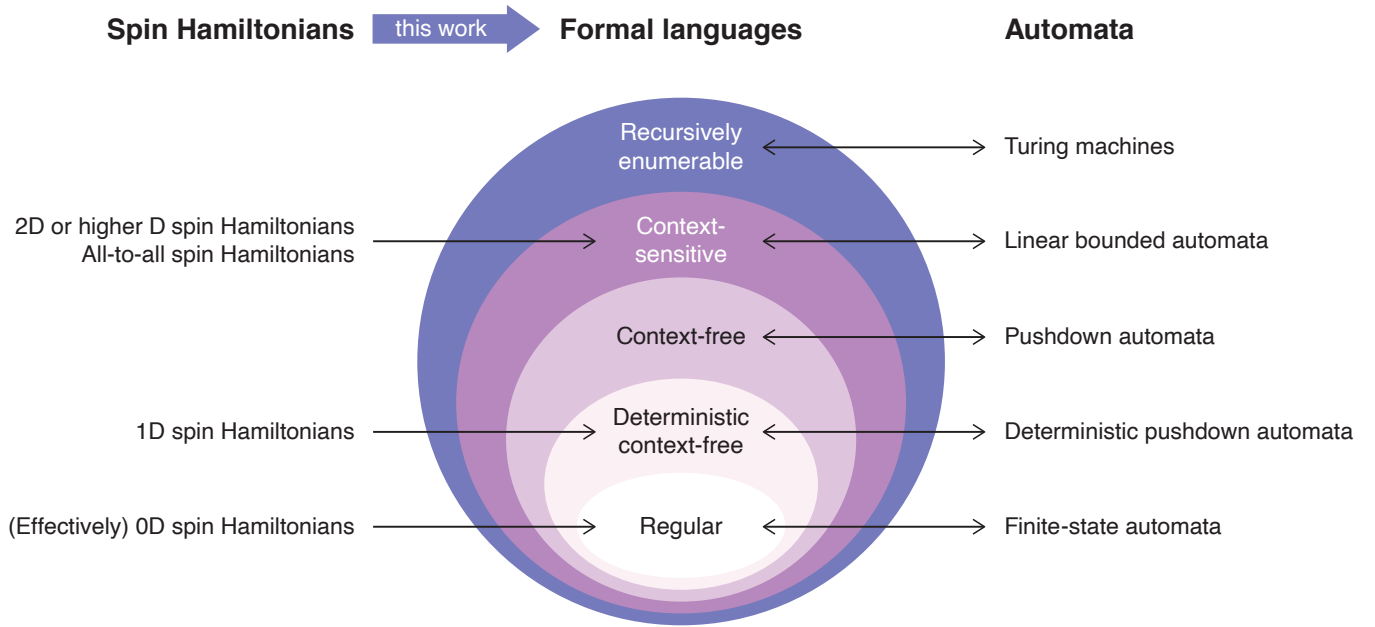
Spin Hamiltonians this work Formal languages Automata

Recursively enumerable

Turing machines

2D or higher D spin Hamiltonians
All-to-all spin Hamiltonians

Context-sensitive

Linear bounded automata

Context-free

Pushdown automata

1D spin Hamiltonians

Deterministic context-free

Deterministic pushdown automata

(Effectively) 0D spin Hamiltonians

Regular

Finite-state automata